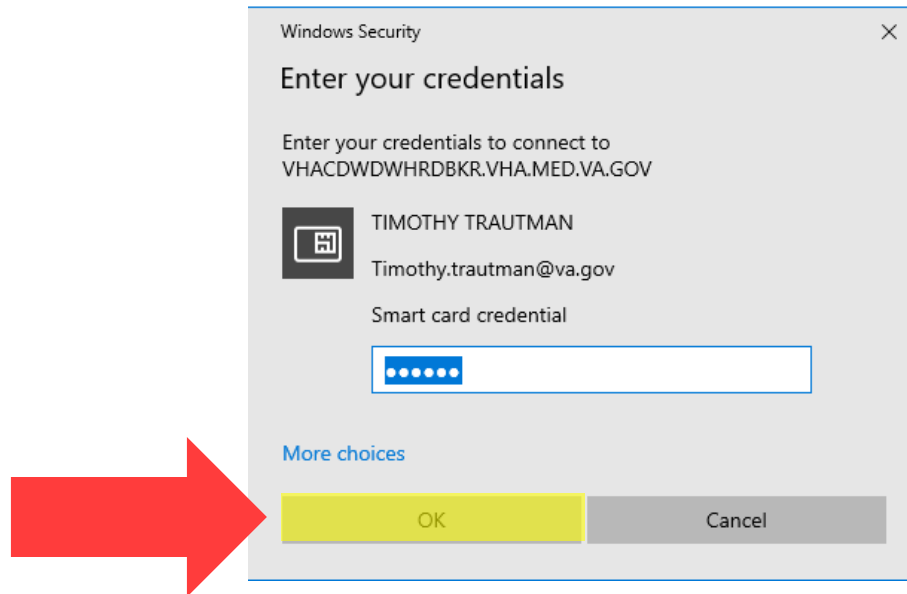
Windows Security

Enter your credentials

Enter your credentials to connect to VHACDWDWHRDBKR.VHA.MED.VA.GOV

TIMOTHY TRAUTMAN

Timothy.trautman@va.gov

Smart card credential

••••••

More choices

OK

Cancel